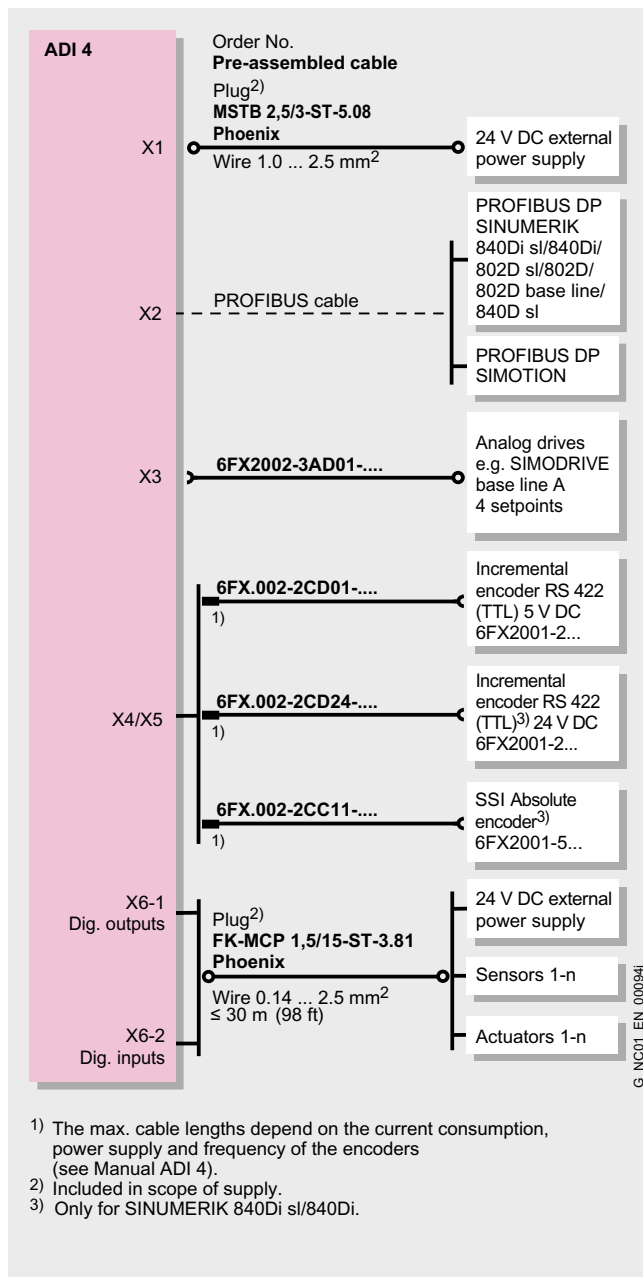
ADI 4

Order No.
**Pre-assembled cable**

Plug$^{2)}$
**MSTB 2,5/3-ST-5.08**
**Phoenix**

X1

Wire 1.0 ... 2.5 mm$^2$

24 V DC external power supply

PROFIBUS DP SINUMERIK 840Di sl/840Di/ 802D sl/802D/ 802D base line/ 840D sl

X2

PROFIBUS cable

PROFIBUS DP SIMOTION

X3

**6FX2002-3AD01-....**

Analog drives e.g. SIMODRIVE base line A 4 setpoints

**6FX.002-2CD01-....**
1)

Incremental encoder RS 422 (TTL) 5 V DC 6FX2001-2...

X4/X5

**6FX.002-2CD24-....**
1)

Incremental encoder RS 422 (TTL)$^{3)}$ 24 V DC 6FX2001-2...

**6FX.002-2CC11-....**
1)

SSI Absolute encoder$^{3)}$ 6FX2001-5...

X6-1
Dig. outputs

Plug$^{2)}$
**FK-MCP 1,5/15-ST-3.81**
**Phoenix**

Wire 0.14 ... 2.5 mm$^2$
≤ 30 m (98 ft)

X6-2
Dig. inputs

24 V DC external power supply

Sensors 1-n

Actuators 1-n

G_NC01_EN_00094i

1) The max. cable lengths depend on the current consumption, power supply and frequency of the encoders (see Manual ADI 4).
2) Included in scope of supply.
3) Only for SINUMERIK 840Di sl/840Di.